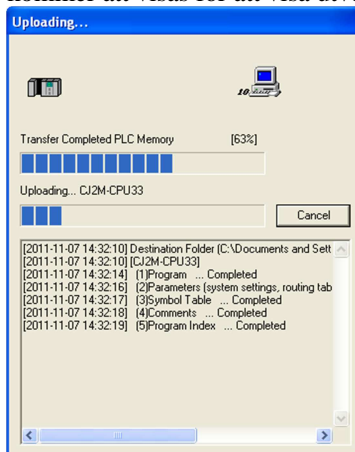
Uploading...

Transfer Completed PLC Memory [63%]

Uploading... CJ2M-CPU33

Cancel

[2011-11-07 14:32:10] Destination Folder (C:\Documents and Sett
[2011-11-07 14:32:10] [CJ2M-CPU33]
[2011-11-07 14:32:14] (1)Program ... Completed
[2011-11-07 14:32:16] (2)Parameters (system settings, routing tab
[2011-11-07 14:32:17] (3)Symbol Table ... Completed
[2011-11-07 14:32:18] (4)Comments ... Completed
[2011-11-07 14:32:19] (5)Program Index ... Completed